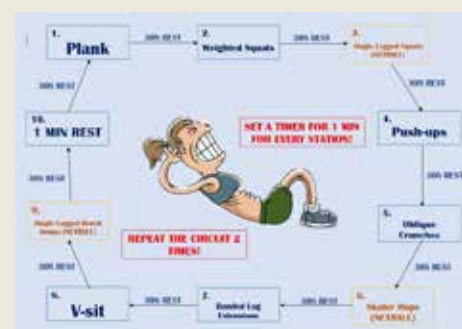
1. Plank

30S REST

2. Weighted Squats

30S REST

3. Single Legged Squats (SUPERSET)

30S REST

4. Push-ups

30S REST

5. Oblique Crunches

30S REST

6. Skater Hops (SUPERSET)

30S REST

7. Banded Leg Extensions

30S REST

8. V-sit

30S REST

9. Single Legged Bench Jumps (SUPERSET)

30S REST

10. 1 MIN REST

30S REST

SET A TIMER FOR 1 MIN FOR EVERY STATION!

REPEAT THE CIRCUIT 2 TIMES!